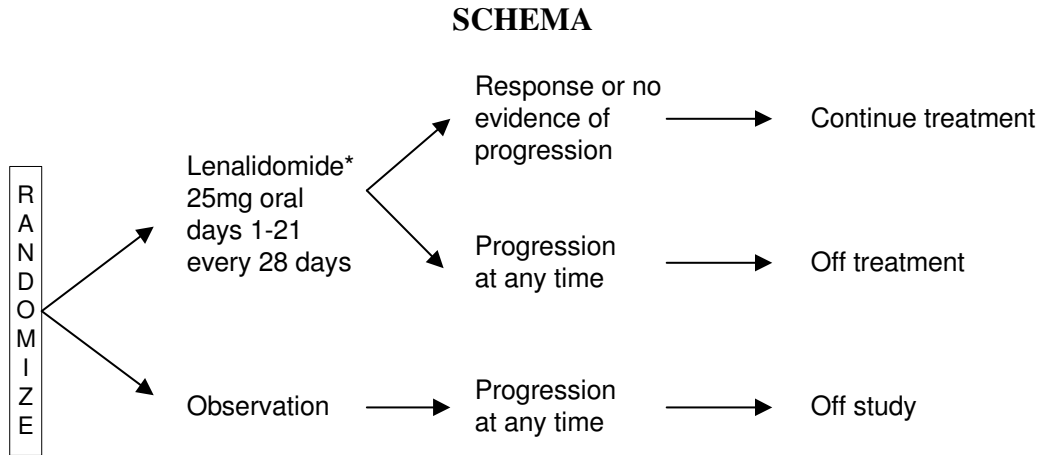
SCHEMA

RANDOMIZE

Lenalidomide* 25mg oral days 1-21 every 28 days

Response or no evidence of progression

Continue treatment

Progression at any time

Off treatment

Observation

Progression at any time

Off study